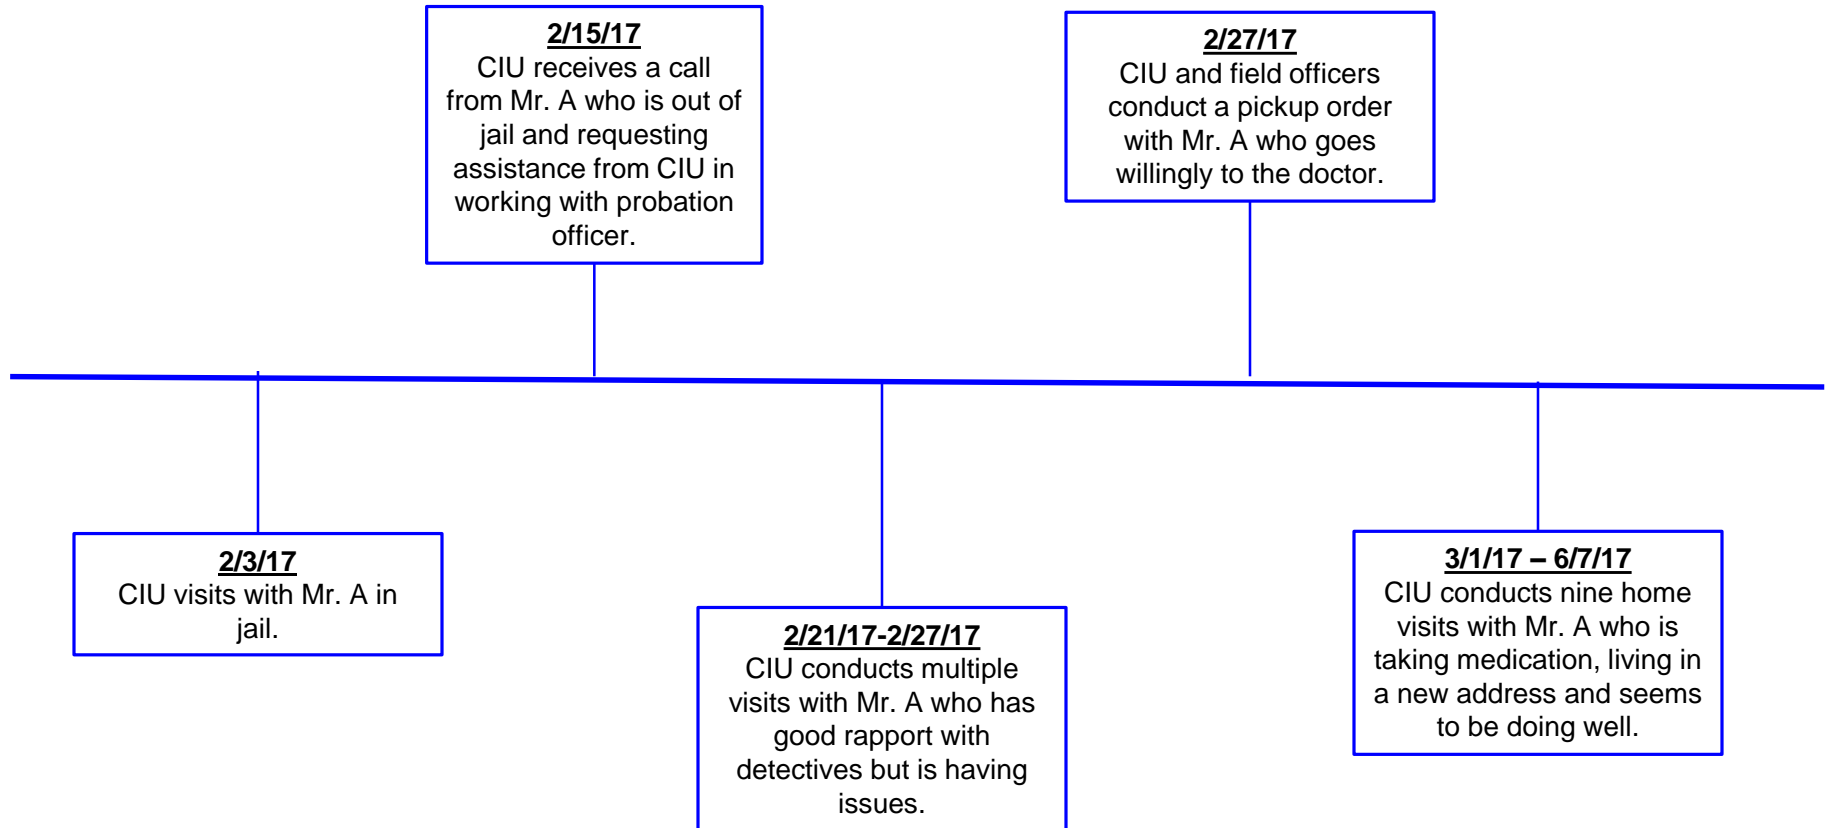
**2/15/17**
CIU receives a call from Mr. A who is out of jail and requesting assistance from CIU in working with probation officer.

**2/27/17**
CIU and field officers conduct a pickup order with Mr. A who goes willingly to the doctor.

**2/3/17**
CIU visits with Mr. A in jail.

**2/21/17-2/27/17**
CIU conducts multiple visits with Mr. A who has good rapport with detectives but is having issues.

**3/1/17 – 6/7/17**
CIU conducts nine home visits with Mr. A who is taking medication, living in a new address and seems to be doing well.